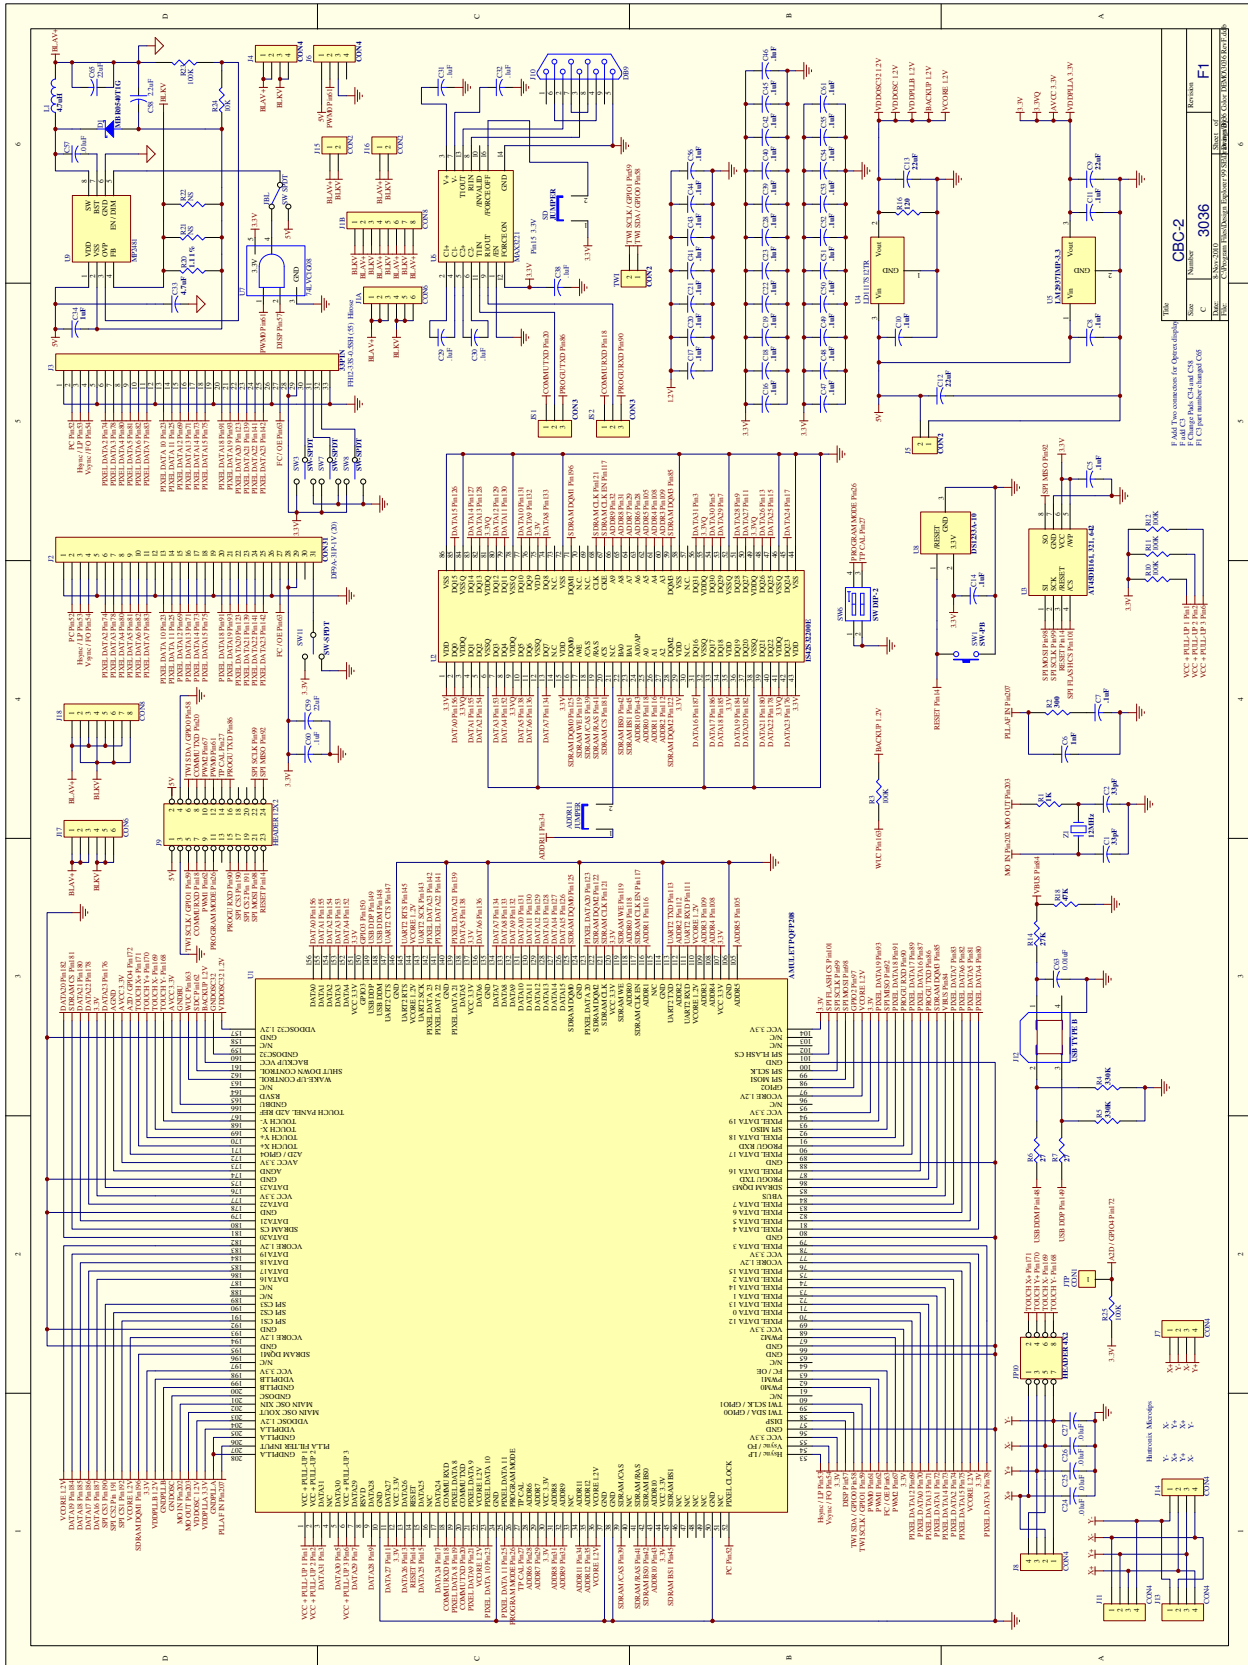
CBC-2
3036
F1
Title
Size C
Number
Revision
Date: 8-Nov-2010
Sheet of
File:
AMULET PQFP208
IS42S32200L
MAX3221
DS1233A-10
LM2937IMP-3.3
LD1117S12TR
MP3401
HEADER 12X2
HEADER 4X2
USB TYPE B
12MHz
Add Two connectors for Optrex display
Fixed C3
Change Pads C34 and C58
F1 C3 part number changed C65